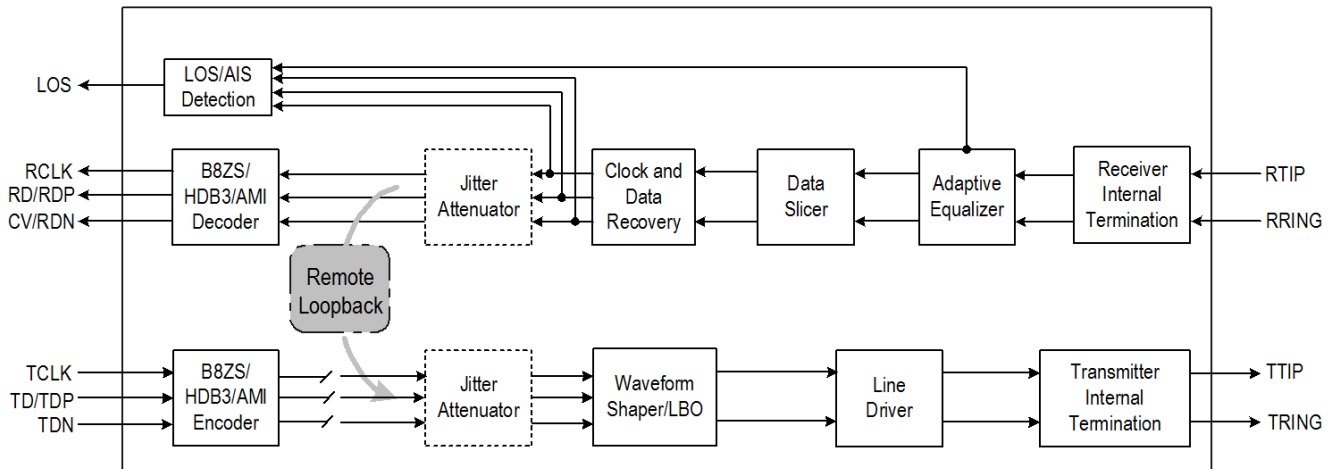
LOS
LOS/AIS Detection
RCLK
RD/RDP
CV/RDN
B8ZS/ HDB3/AMI Decoder
Jitter Attenuator
Clock and Data Recovery
Data Slicer
Adaptive Equalizer
Receiver Internal Termination
RTIP
RRING
Remote Loopback
TCLK
TD/TDP
TDN
B8ZS/ HDB3/AMI Encoder
Jitter Attenuator
Waveform Shaper/LBO
Line Driver
Transmitter Internal Termination
TTIP
TRING